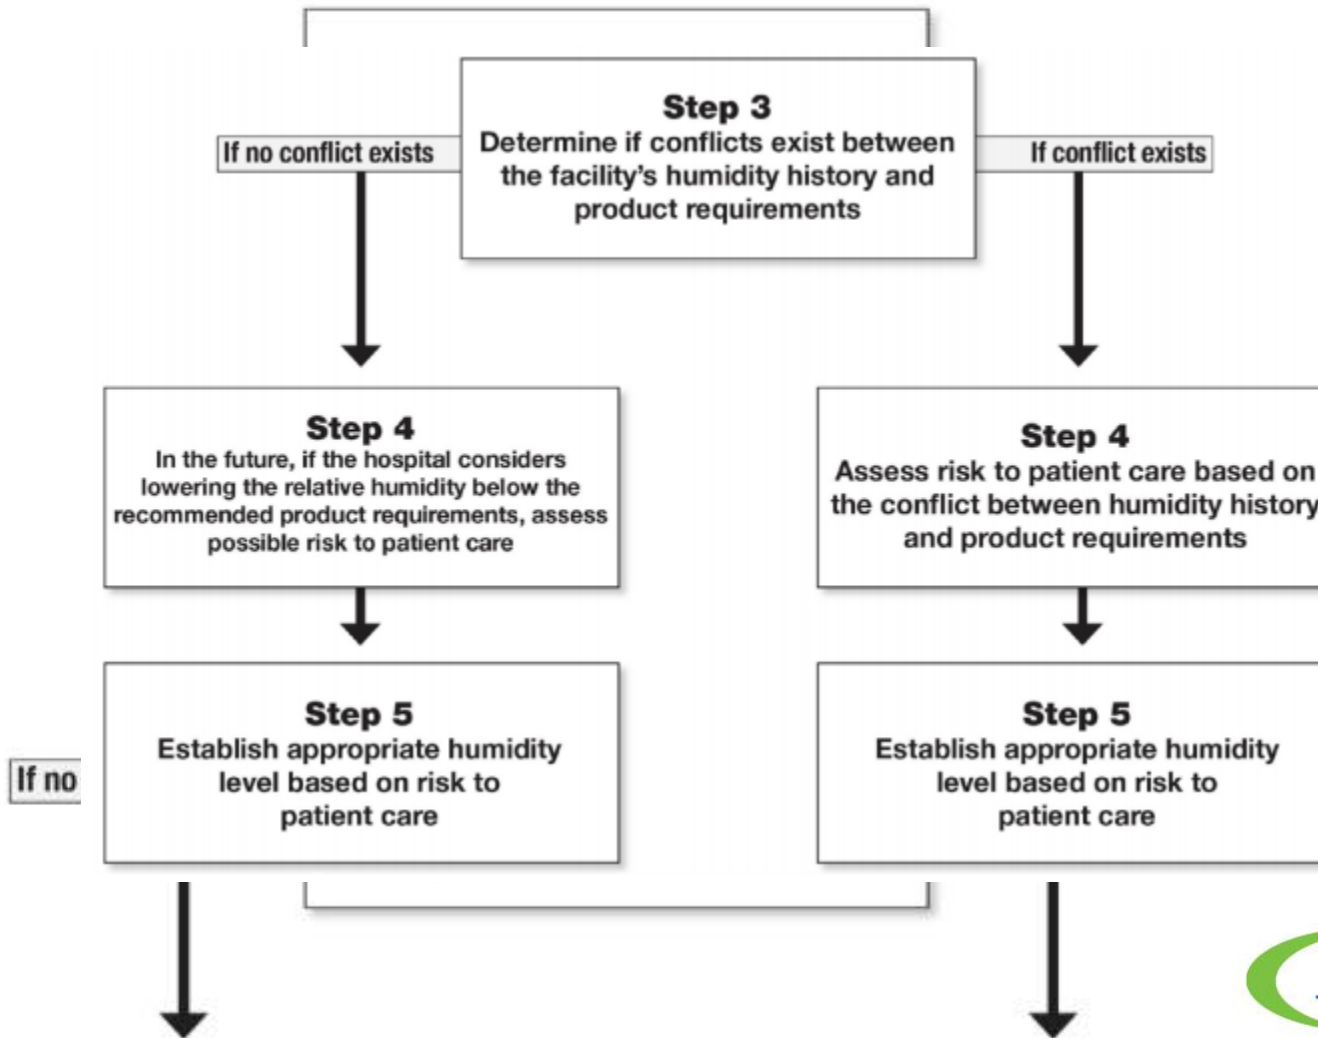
Step 3
Determine if conflicts exist between the facility's humidity history and product requirements

If no conflict exists

If conflict exists

Step 4
In the future, if the hospital considers lowering the relative humidity below the recommended product requirements, assess possible risk to patient care

Step 4
Assess risk to patient care based on the conflict between humidity history and product requirements

If no

Step 5
Establish appropriate humidity level based on risk to patient care

Step 5
Establish appropriate humidity level based on risk to patient care